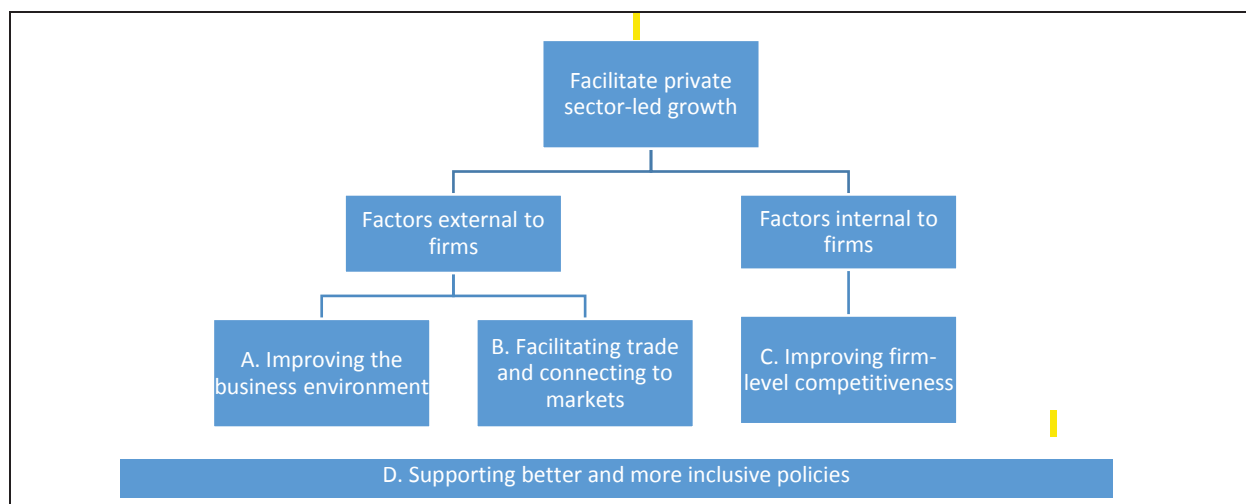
Facilitate private sector-led growth

Factors external to firms

Factors internal to firms

A. Improving the business environment

B. Facilitating trade and connecting to markets

C. Improving firm-level competitiveness

D. Supporting better and more inclusive policies